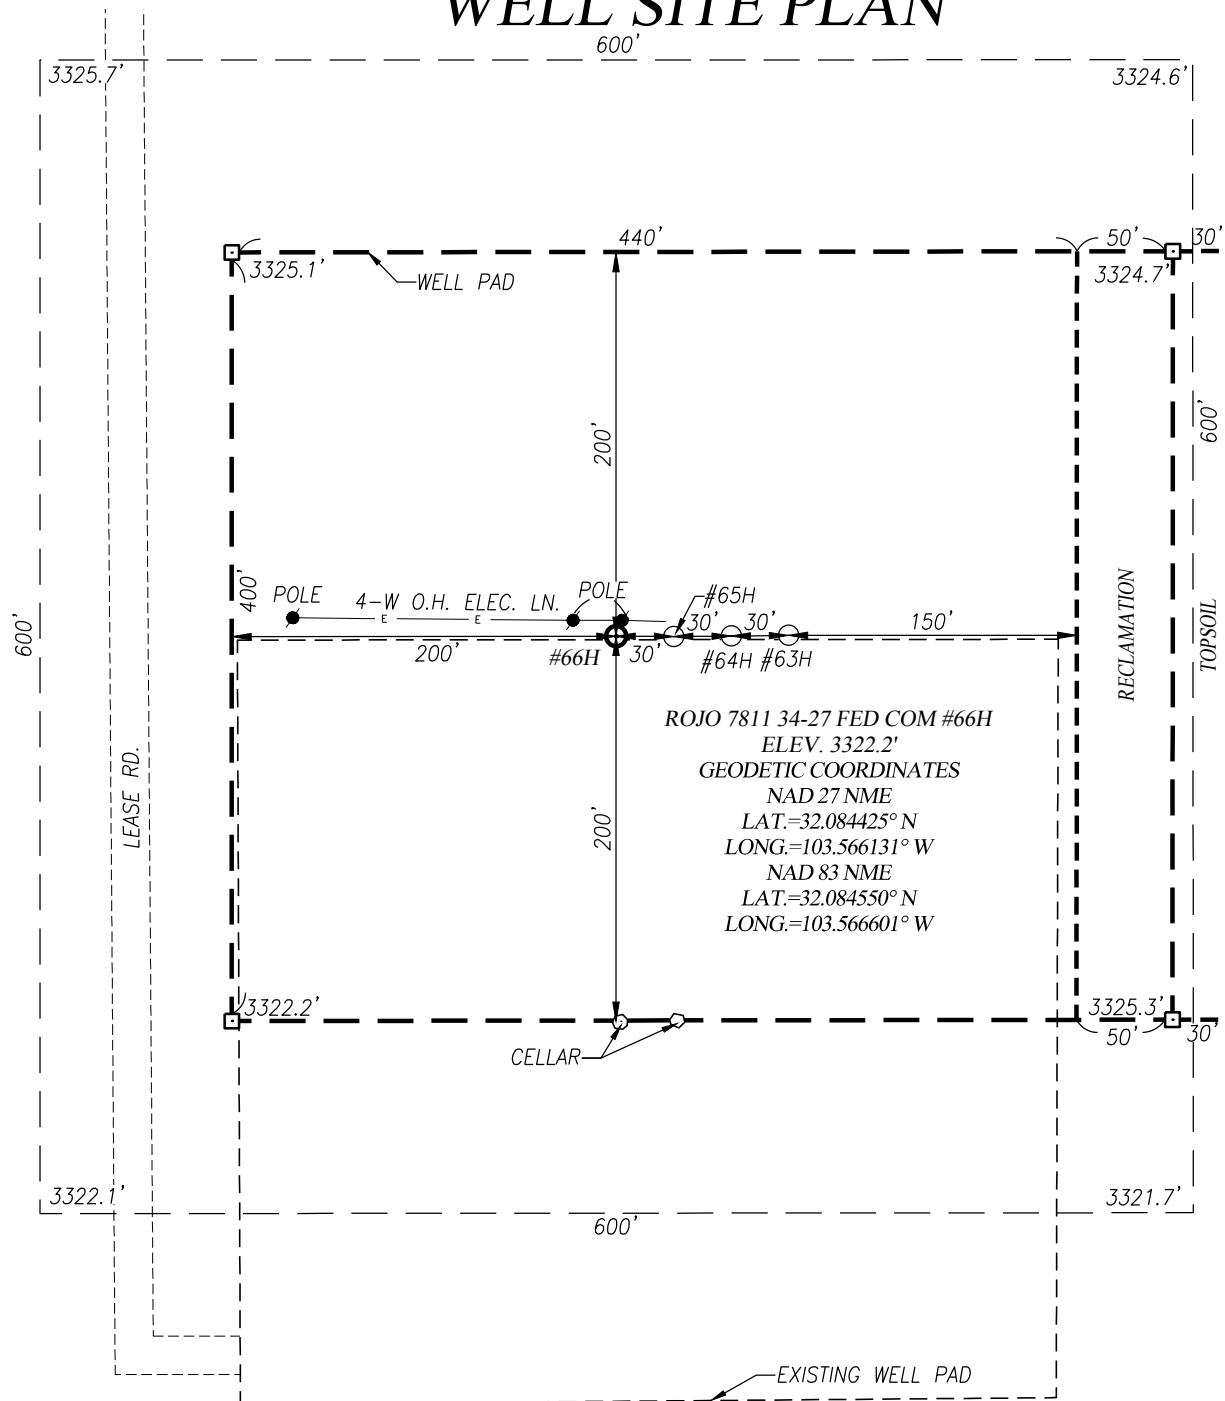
WELL SITE PLAN

600'

3325.7'

3324.6'

440'

50'

30'

3325.1'

WELL PAD

3324.7'

200'

600'

600'

400'

POLE

4-W O.H. ELEC. LN.

POLE

#65H

30'

30'

150'

200'

#66H

30'

#64H

#63H

RECLAMATION

TOPSOIL

ROJO 7811 34-27 FED COM #66H
ELEV. 3322.2'
GEODETIC COORDINATES
NAD 27 NME
LAT.=32.084425° N
LONG.=103.566131° W
NAD 83 NME
LAT.=32.084550° N
LONG.=103.566601° W

LEASE RD.

200'

3322.2'

3325.3'

50'

30'

CELLAR

3322.1'

3321.7'

600'

EXISTING WELL PAD